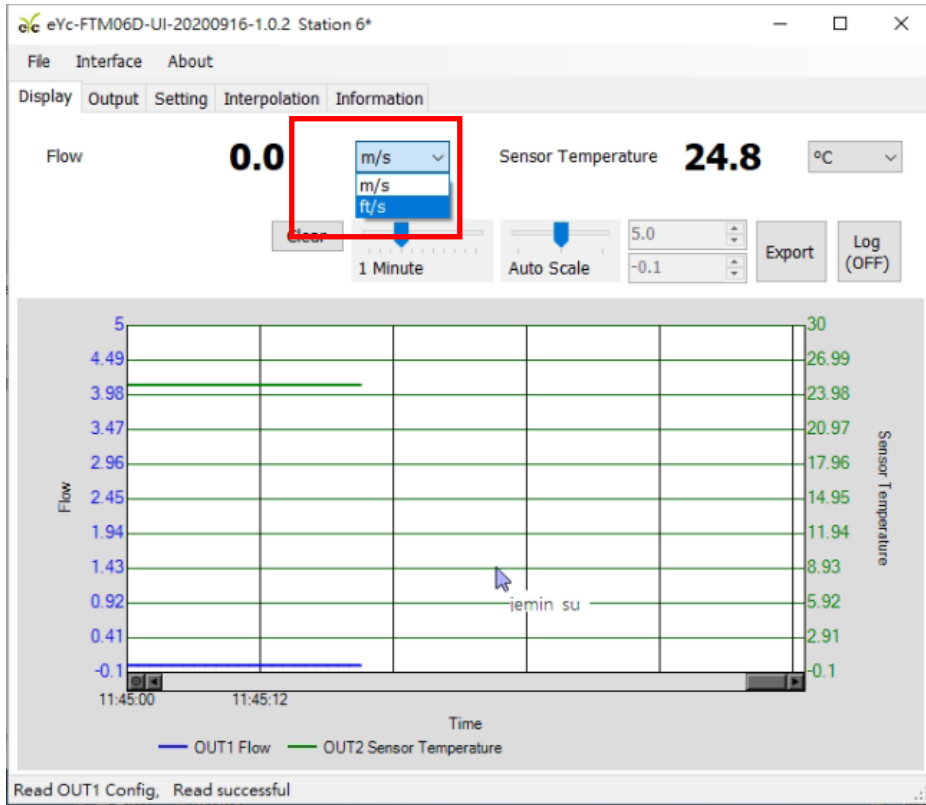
eYc-FTM06D-UI-20200916-1.0.2 Station 6*

File Interface About

Display Output Setting Interpolation Information

Flow 0.0 m/s

m/s
ft/s

Sensor Temperature 24.8 °C

Clear

1 Minute

Auto Scale

5.0
-0.1

Export

Log (OFF)

5
4.49
3.98
3.47
2.96
2.45
1.94
1.43
0.92
0.41
-0.1

Flow

30
26.99
23.98
20.97
17.96
14.95
11.94
8.93
5.92
2.91
-0.1

Sensor Temperature

jemin su

11:45:00 11:45:12

Time

OUT1 Flow OUT2 Sensor Temperature

Read OUT1 Config, Read successful